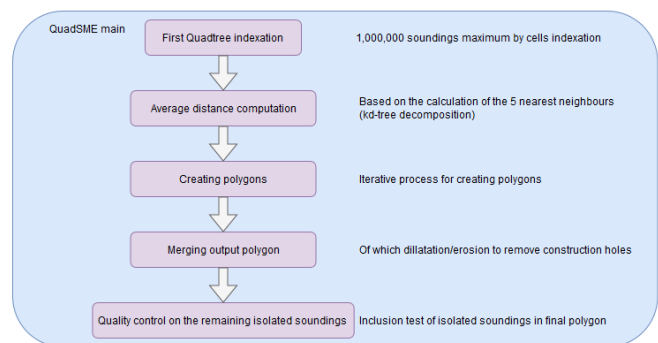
QuadSME main

First Quadtree indexation

1,000,000 soundings maximum by cells indexation

Average distance computation

Based on the calculation of the 5 nearest neighbours (kd-tree decomposition)

Creating polygons

Iterative process for creating polygons

Merging output polygon

Of which dillatation/erosion to remove construction holes

Quality control on the remaining isolated soundings

Inclusion test of isolated soundings in final polygon